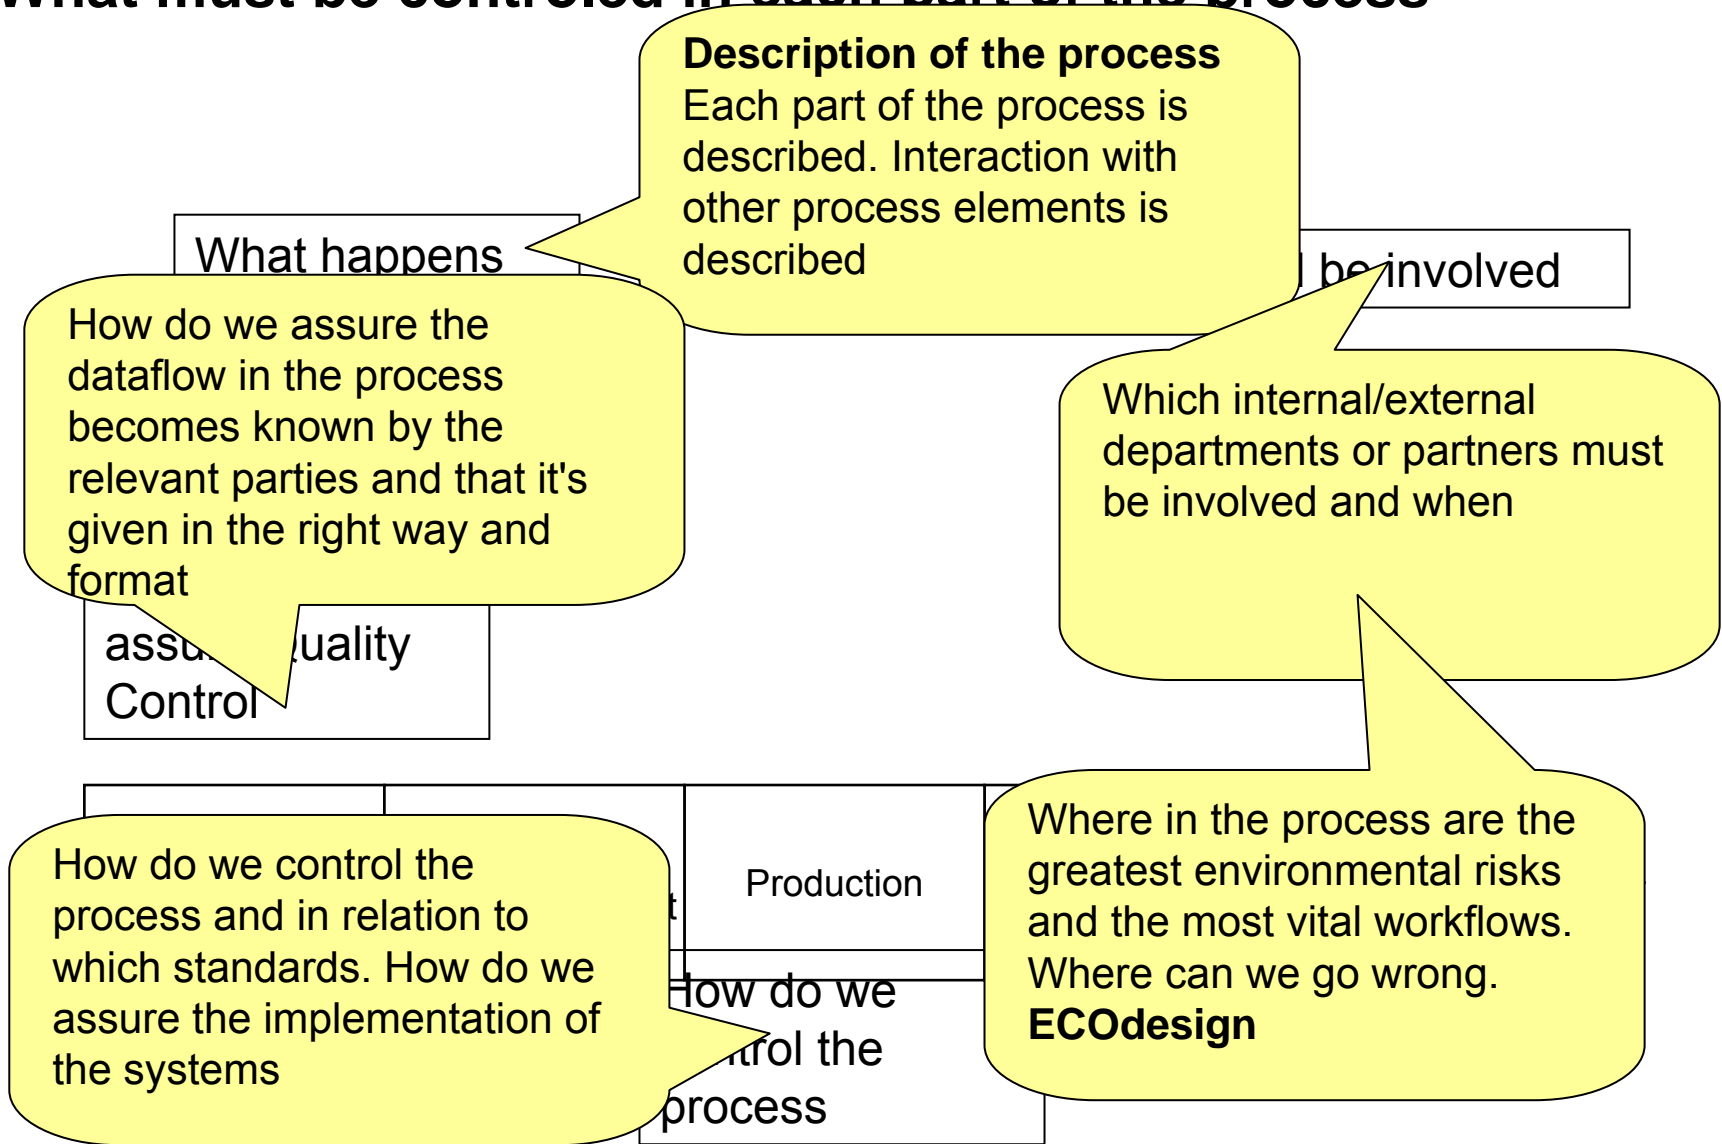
What must be controlled in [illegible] the process

Description of the process
Each part of the process is described. Interaction with other process elements is described

What happens

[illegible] be involved

How do we assure the dataflow in the process becomes known by the relevant parties and that it's given in the right way and format

Which internal/external departments or partners must be involved and when

assu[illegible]uality Control

Production

How do we control the process and in relation to which standards. How do we assure the implementation of the systems

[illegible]t

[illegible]ow do we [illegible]trol the process

Where in the process are the greatest environmental risks and the most vital workflows. Where can we go wrong.
ECOdesign